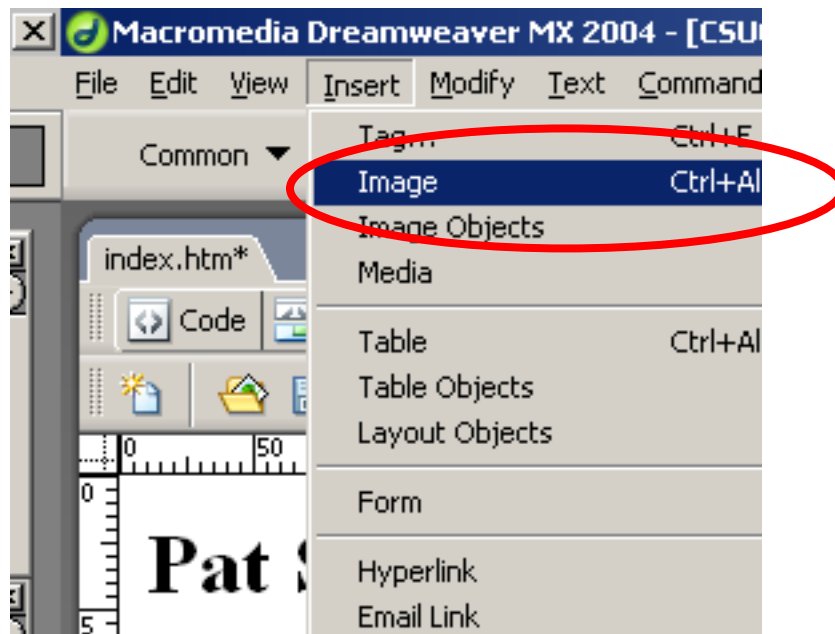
Macromedia Dreamweaver MX 2004 - [CSU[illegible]

File Edit View Insert Modify Text Command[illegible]

Common

Tag... Ctrl+E

Image Ctrl+Al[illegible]

Image Objects

Media

index.htm*

Code

Table Ctrl+Al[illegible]

Table Objects

Layout Objects

0 50

0

Form

Pat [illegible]

Hyperlink

Email Link

5